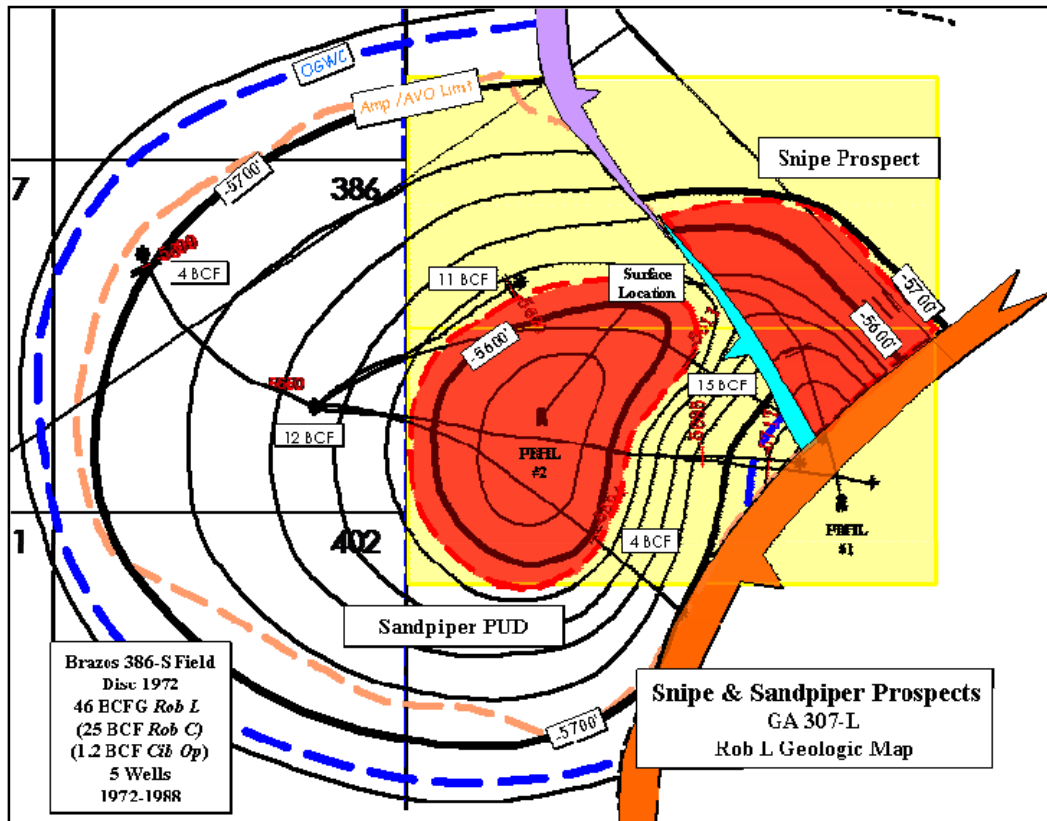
OGWC

Amp /AVO Limit

Snipe Prospect

7

386

-5700'

-5600

4 BCF

11 BCF

Surface Location

-5600'

-5700'

-5600'

-5600

15 BCF

12 BCF

PBHL #2

PBHL #1

1

402

4 BCF

Sandpiper PUD

Brazos 386-S Field
Disc 1972
46 BCFG *Rob L*
(25 BCF *Rob C*)
(1.2 BCF *Cib Op*)
5 Wells
1972-1988

-5700'

Snipe & Sandpiper Prospects
GA 307-L
Rob L Geologic Map